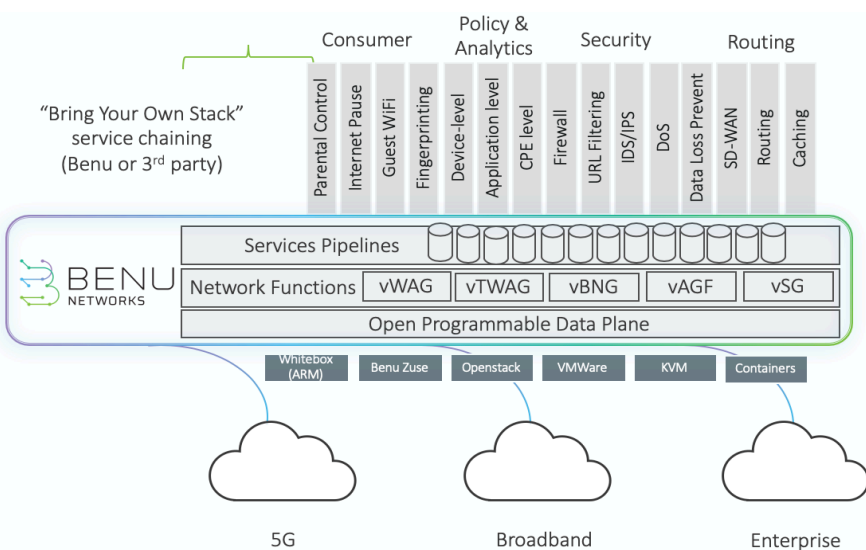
Consumer

Policy & Analytics

Security

Routing

"Bring Your Own Stack" service chaining (Benu or 3rd party)

Parental Control

Internet Pause

Guest WiFi

Fingerprinting

Device-level

Application level

CPE level

Firewall

URL Filtering

IDS/IPS

DoS

Data Loss Prevent

SD-WAN

Routing

Caching

BENU NETWORKS

Services Pipelines

Network Functions

vWAG

vTWAG

vBNG

vAGF

vSG

Open Programmable Data Plane

Whitebox (ARM)

Benu Zuse

Openstack

VMWare

KVM

Containers

5G

Broadband

Enterprise